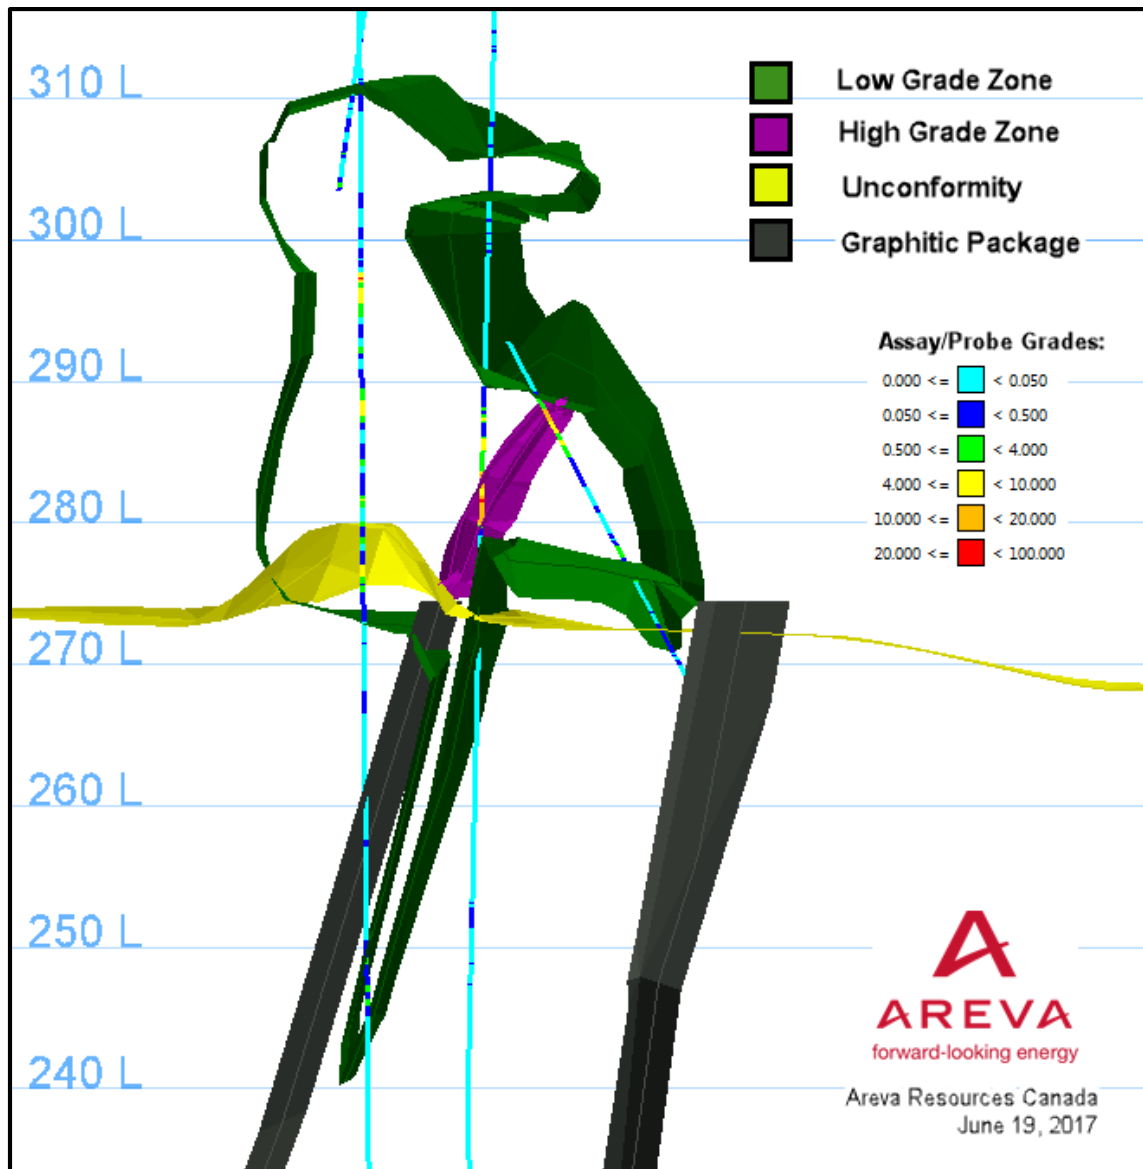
310 L
300 L
290 L
280 L
270 L
260 L
250 L
240 L

Low Grade Zone
High Grade Zone
Unconformity
Graphitic Package

Assay/Probe Grades:

| | | |
|---|---|---|
| 0.000 <= | | < 0.050 |
| 0.050 <= | | < 0.500 |
| 0.500 <= | | < 4.000 |
| 4.000 <= | | < 10.000 |
| 10.000 <= | | < 20.000 |
| 20.000 <= | | < 100.000 |

AREVA
forward-looking energy

Areva Resources Canada
June 19, 2017